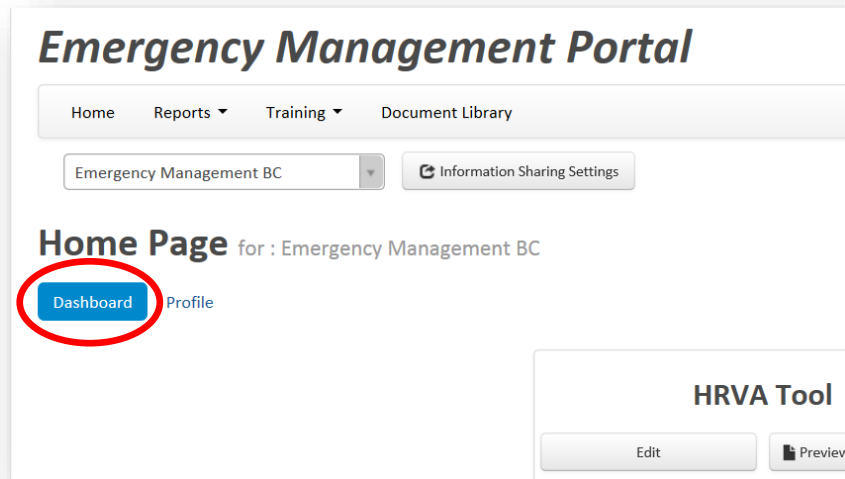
Emergency Management Portal

Home Reports Training Document Library

Emergency Management BC

Information Sharing Settings

Home Page for : Emergency Management BC

Dashboard Profile

HRVA Tool

Edit

Previe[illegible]